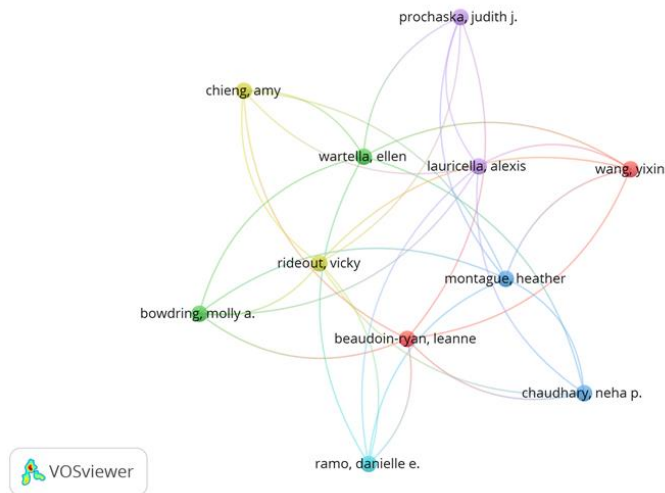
prochaska, judith j.
chieng, amy
wartella, ellen
lauricella, alexis
wang, yixin
rideout, vicky
montague, heather
bowdring, molly a.
beaudoin-ryan, leanne
chaudhary, neha p.
ramo, danielle e.
VOSviewer